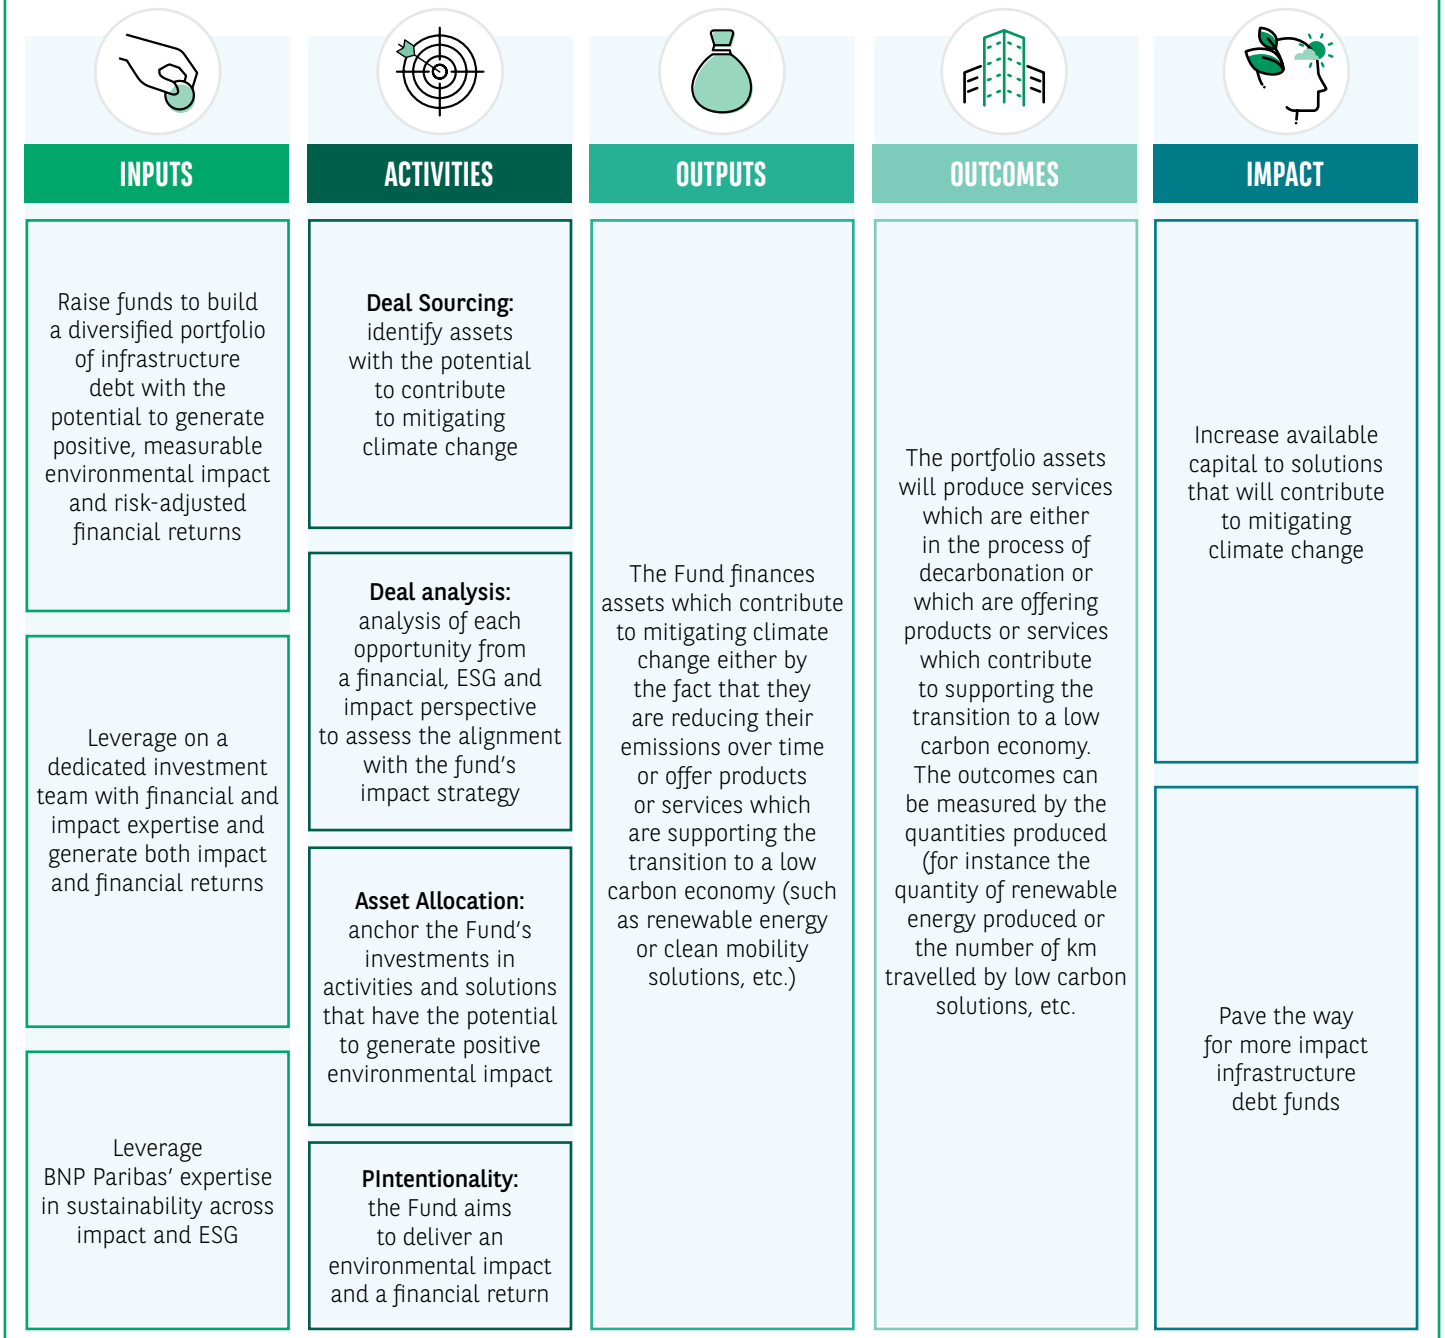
INPUTS

Raise funds to build a diversified portfolio of infrastructure debt with the potential to generate positive, measurable environmental impact and risk-adjusted financial returns

Leverage on a dedicated investment team with financial and impact expertise and generate both impact and financial returns

Leverage BNP Paribas' expertise in sustainability across impact and ESG

ACTIVITIES

**Deal Sourcing:** identify assets with the potential to contribute to mitigating climate change

**Deal analysis:** analysis of each opportunity from a financial, ESG and impact perspective to assess the alignment with the fund's impact strategy

**Asset Allocation:** anchor the Fund's investments in activities and solutions that have the potential to generate positive environmental impact

**PIntentionality:** the Fund aims to deliver an environmental impact and a financial return

OUTPUTS

The Fund finances assets which contribute to mitigating climate change either by the fact that they are reducing their emissions over time or offer products or services which are supporting the transition to a low carbon economy (such as renewable energy or clean mobility solutions, etc.)

OUTCOMES

The portfolio assets will produce services which are either in the process of decarbonation or which are offering products or services which contribute to supporting the transition to a low carbon economy. The outcomes can be measured by the quantities produced (for instance the quantity of renewable energy produced or the number of km travelled by low carbon solutions, etc.

IMPACT

Increase available capital to solutions that will contribute to mitigating climate change

Pave the way for more impact infrastructure debt funds